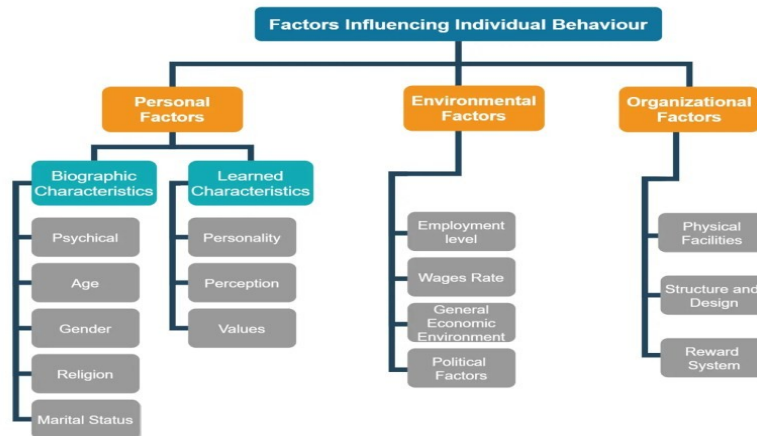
Factors Influencing Individual Behaviour

Personal Factors

Biographic Characteristics

Psychical

Age

Gender

Religion

Marital Status

Learned Characteristics

Personality

Perception

Values

Environmental Factors

Employment level

Wages Rate

General Economic Environment

Political Factors

Organizational Factors

Physical Facilities

Structure and Design

Reward System